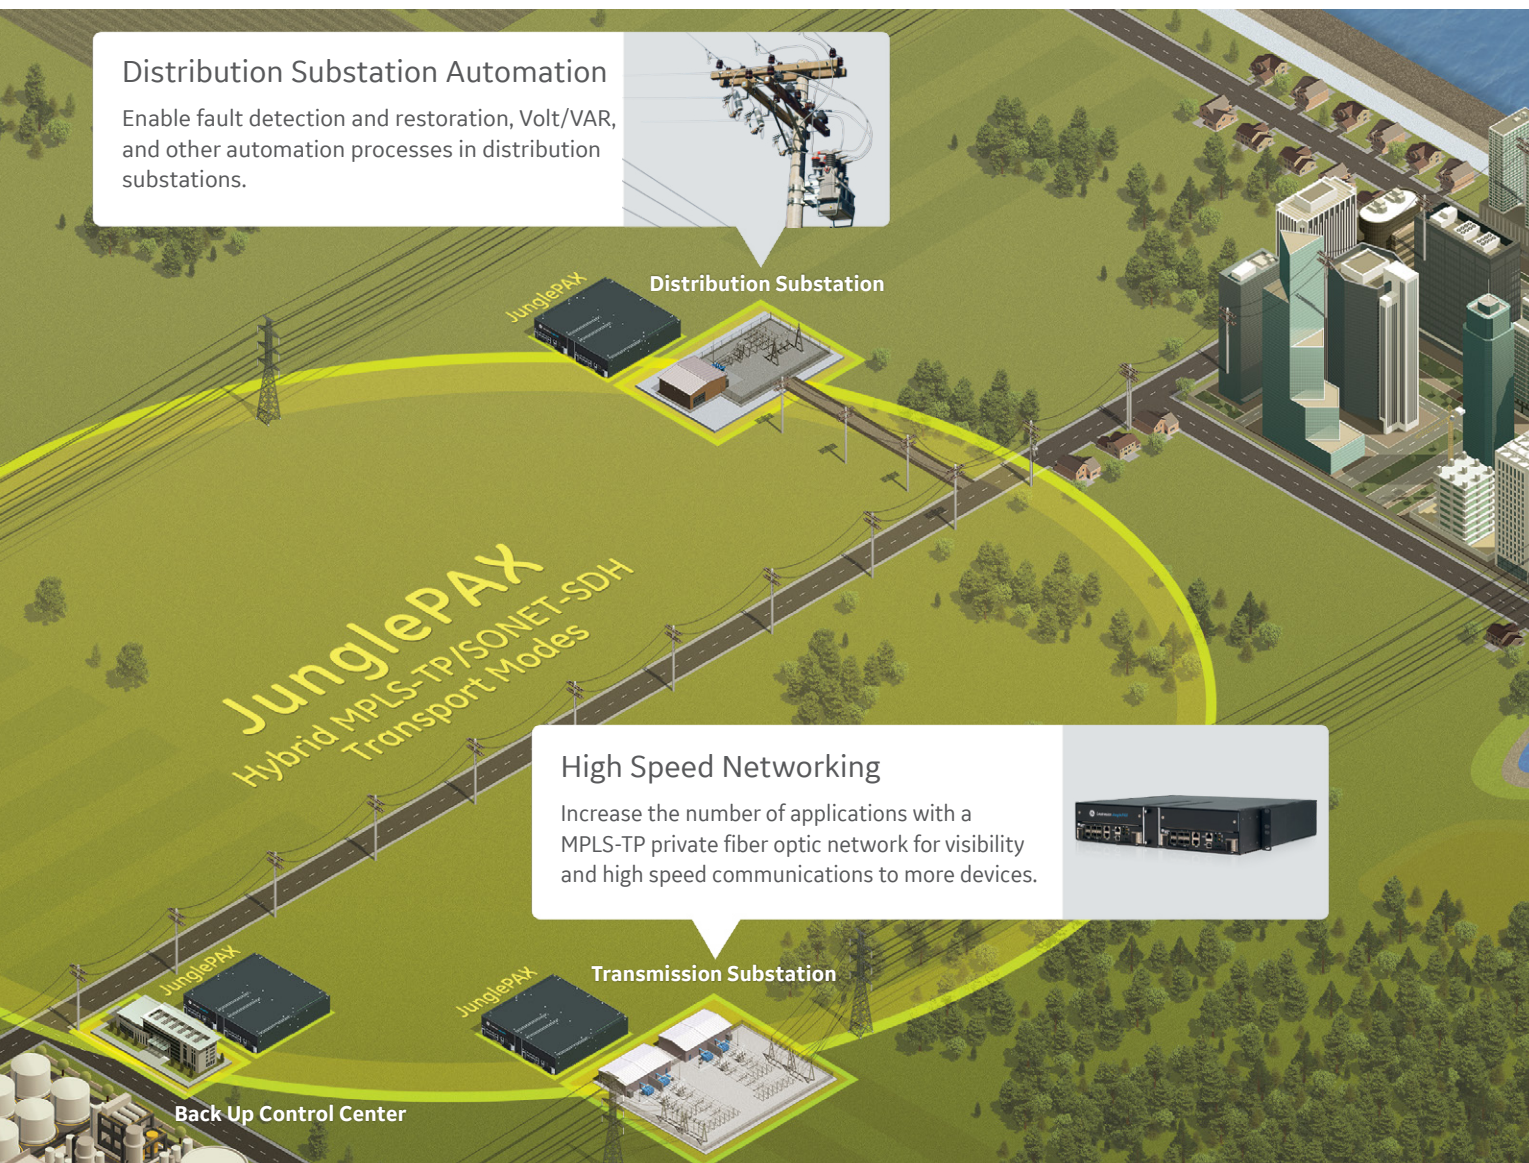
Distribution Substation Automation

Enable fault detection and restoration, Volt/VAR, and other automation processes in distribution substations.

JunglePAX

Distribution Substation

JunglePAX
Hybrid MPLS-TP/SONET-SDH
Transport Modes

High Speed Networking

Increase the number of applications with a MPLS-TP private fiber optic network for visibility and high speed communications to more devices.

JunglePAX

JunglePAX

Transmission Substation

Back Up Control Center